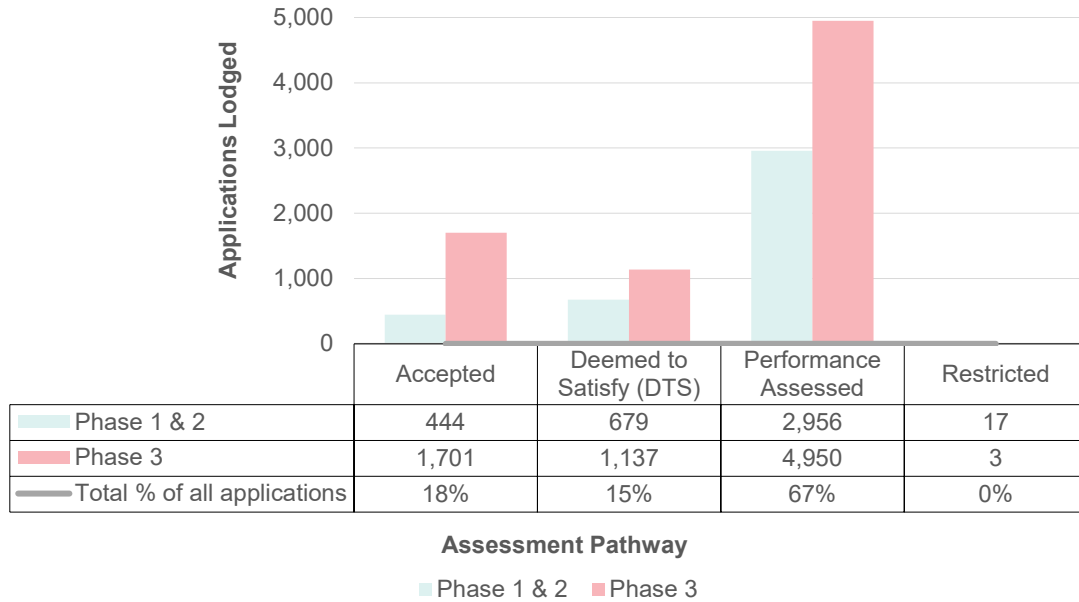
Applications Lodged

5,000
4,000
3,000
2,000
1,000
0

| | Accepted | Deemed to Satisfy (DTS) | Performance Assessed | Restricted |
|---|---|---|---|---|
| Phase 1 & 2 | 444 | 679 | 2,956 | 17 |
| Phase 3 | 1,701 | 1,137 | 4,950 | 3 |
| Total % of all applications | 18% | 15% | 67% | 0% |

Assessment Pathway

Phase 1 & 2 Phase 3